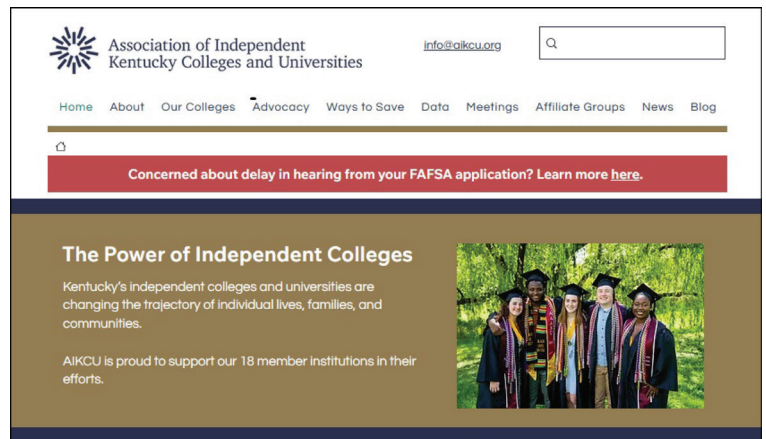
Association of Independent Kentucky Colleges and Universities

info@aikcu.org

Home About Our Colleges Advocacy Ways to Save Data Meetings Affiliate Groups News Blog

Concerned about delay in hearing from your FAFSA application? Learn more here.

The Power of Independent Colleges

Kentucky's independent colleges and universities are changing the trajectory of individual lives, families, and communities.

AIKCU is proud to support our 18 member institutions in their efforts.